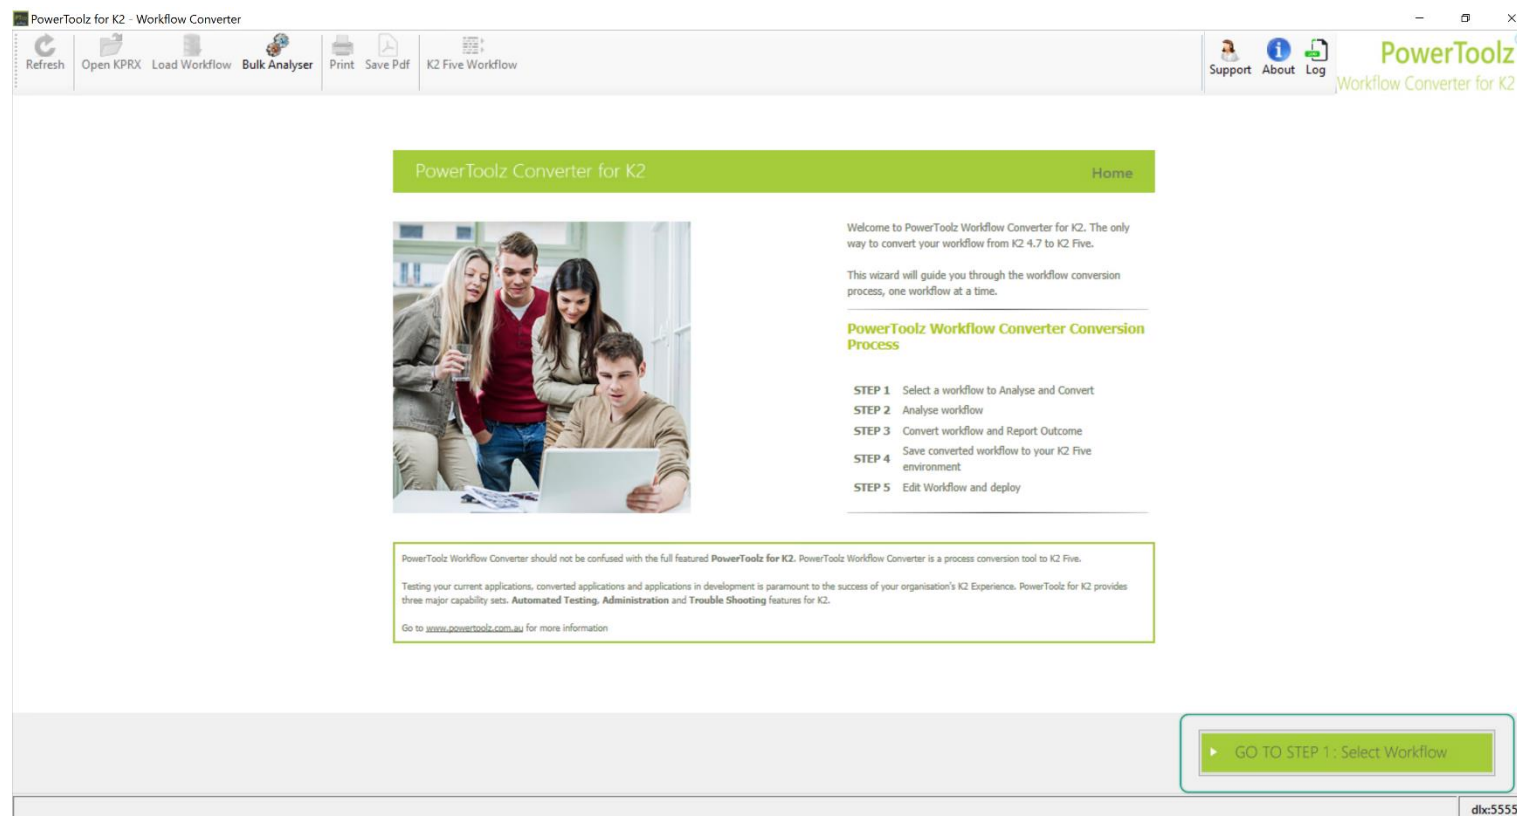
PowerToolz for K2 - Workflow Converter

Refresh Open KPRX Load Workflow Bulk Analyser Print Save Pdf K2 Five Workflow

Support About Log

PowerToolz
Workflow Converter for K2

PowerToolz Converter for K2 Home

Welcome to PowerToolz Workflow Converter for K2. The only way to convert your workflow from K2 4.7 to K2 Five.

This wizard will guide you through the workflow conversion process, one workflow at a time.

PowerToolz Workflow Converter Conversion Process

| | |
|---|---|
| STEP 1 | Select a workflow to Analyse and Convert |
| STEP 2 | Analyse workflow |
| STEP 3 | Convert workflow and Report Outcome |
| STEP 4 | Save converted workflow to your K2 Five environment |
| STEP 5 | Edit Workflow and deploy |

PowerToolz Workflow Converter should not be confused with the full featured **PowerToolz for K2.** PowerToolz Workflow Converter is a process conversion tool to K2 Five.

Testing your current applications, converted applications and applications in development is paramount to the success of your organisation's K2 Experience. PowerToolz for K2 provides three major capability sets. **Automated Testing, Administration** and **Trouble Shooting** features for K2.

Go to www.powertoolz.com.au for more information

GO TO STEP 1 : Select Workflow

dlx:5555